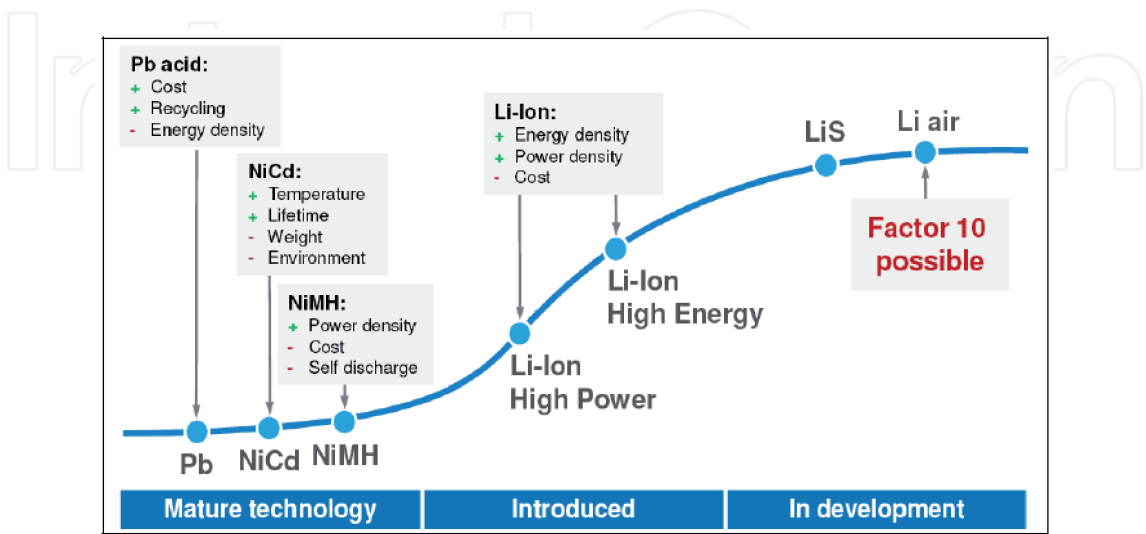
Pb acid:
+ Cost
+ Recycling
- Energy density

NiCd:
+ Temperature
+ Lifetime
- Weight
- Environment

NiMH:
+ Power density
- Cost
- Self discharge

Li-Ion:
+ Energy density
+ Power density
- Cost

LiS

Li air

Factor 10 possible

Li-Ion High Energy

Li-Ion High Power

Pb

NiCd

NiMH

Mature technology

Introduced

In development